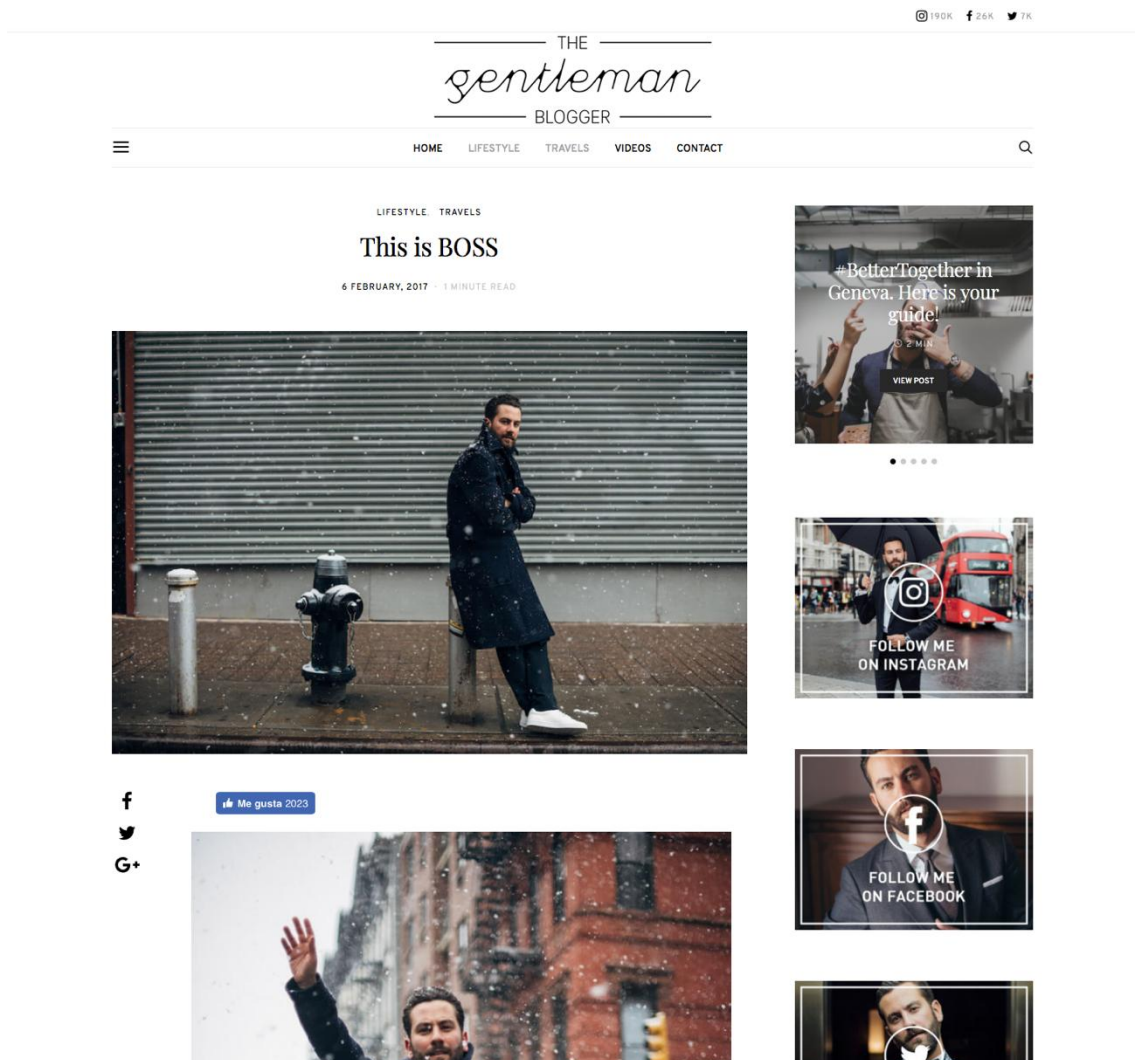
190K 26K 7K

THE
gentleman
BLOGGER

HOME LIFESTYLE TRAVELS VIDEOS CONTACT

LIFESTYLE, TRAVELS

This is BOSS

6 FEBRUARY, 2017 · 1 MINUTE READ

#BetterTogether in Geneva. Here is your guide!

2 MIN

VIEW POST

FOLLOW ME ON INSTAGRAM

Me gusta 2023

FOLLOW ME ON FACEBOOK